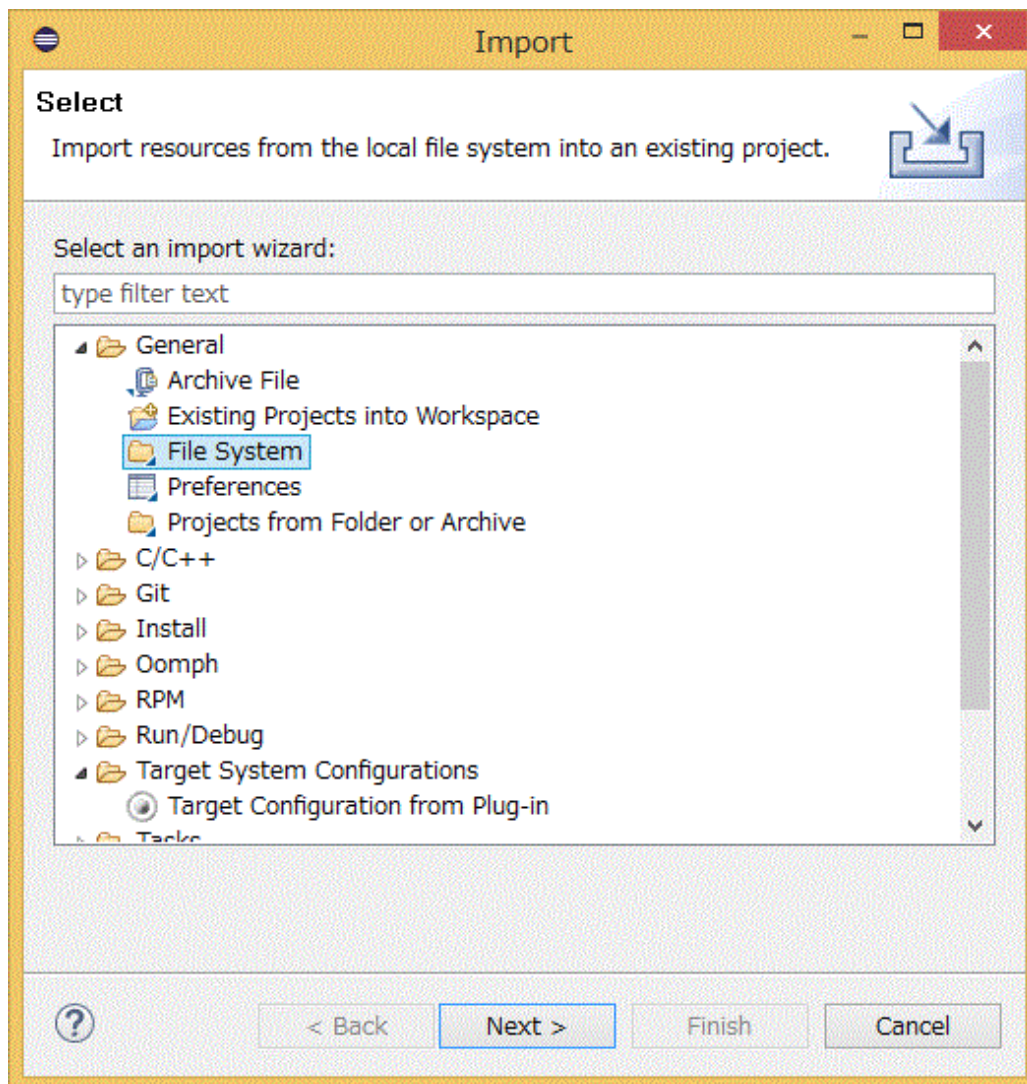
Import

Select

Import resources from the local file system into an existing project.

Select an import wizard:

type filter text

General
Archive File
Existing Projects into Workspace
File System
Preferences
Projects from Folder or Archive
C/C++
Git
Install
Oomph
RPM
Run/Debug
Target System Configurations
Target Configuration from Plug-in
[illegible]

?

< Back

Next >

Finish

Cancel